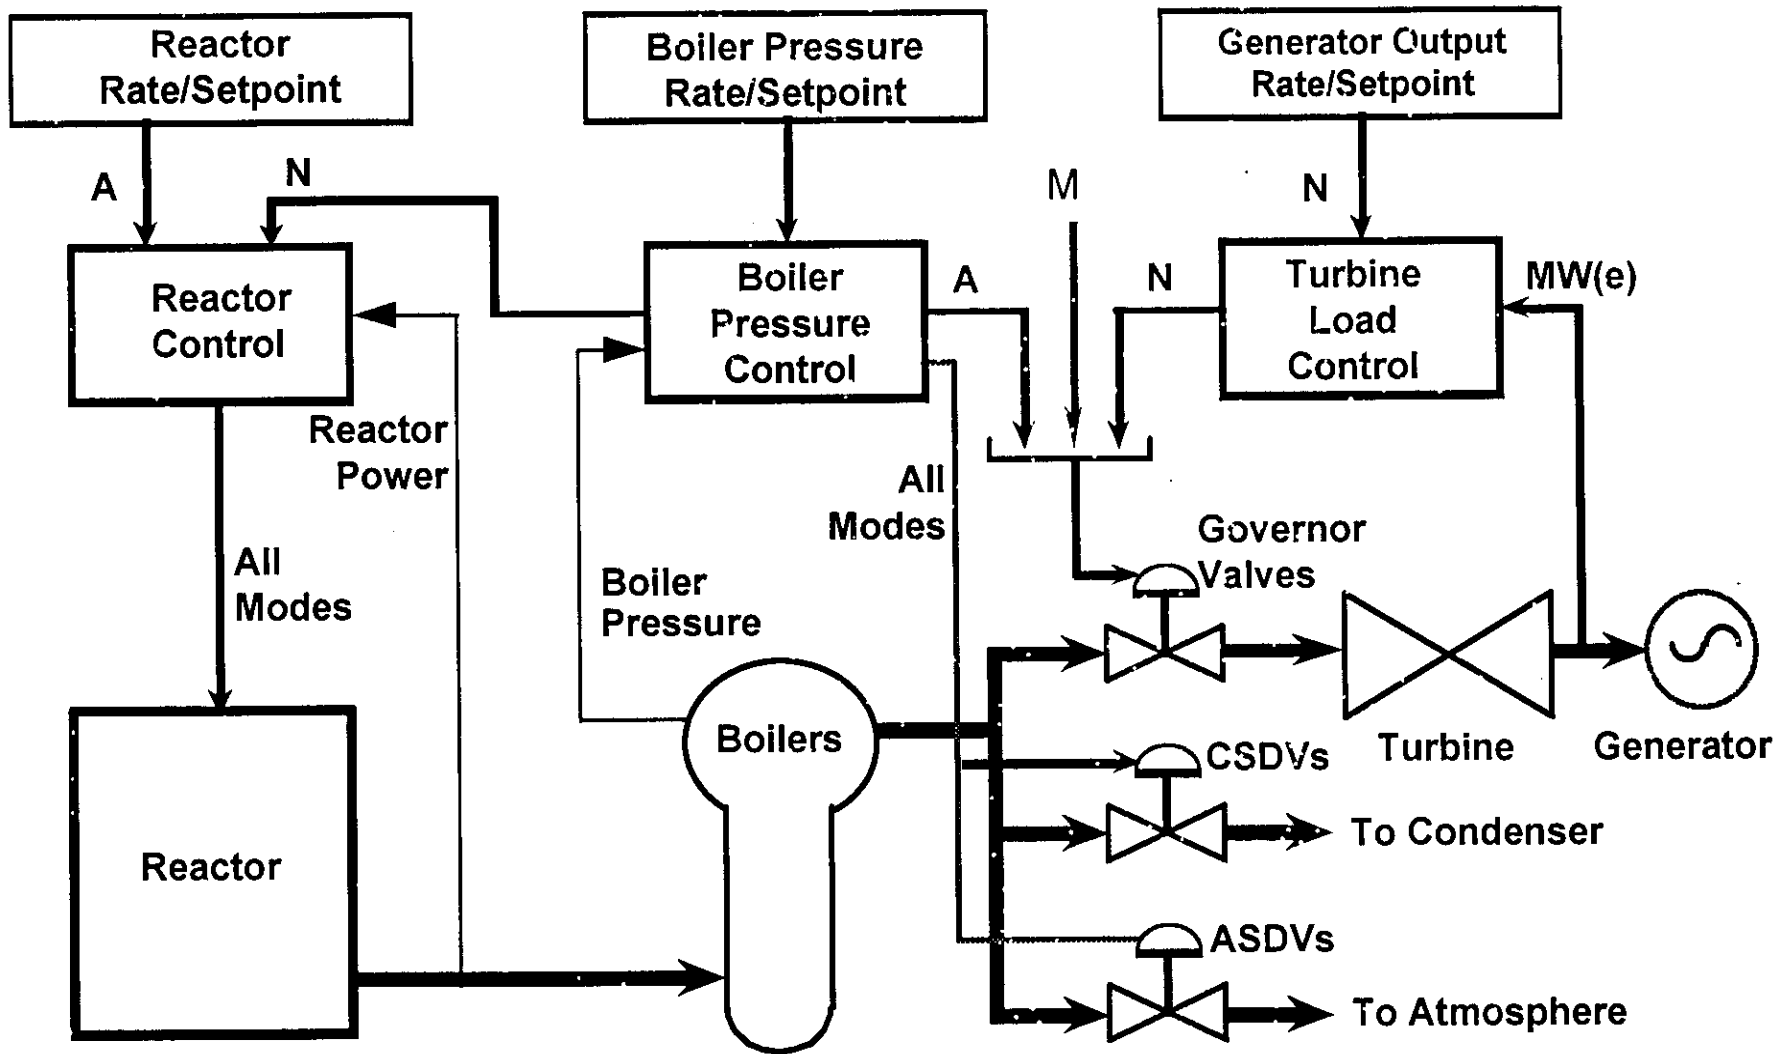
Reactor Rate/Setpoint

Boiler Pressure Rate/Setpoint

Generator Output Rate/Setpoint

A

N

M

N

Reactor Control

Boiler Pressure Control

A

N

Turbine Load Control

MW(e)

Reactor Power

All Modes

All Modes

Governor Valves

Boiler Pressure

Boilers

Turbine

Generator

CSDVs

To Condenser

Reactor

ASDVs

To Atmosphere